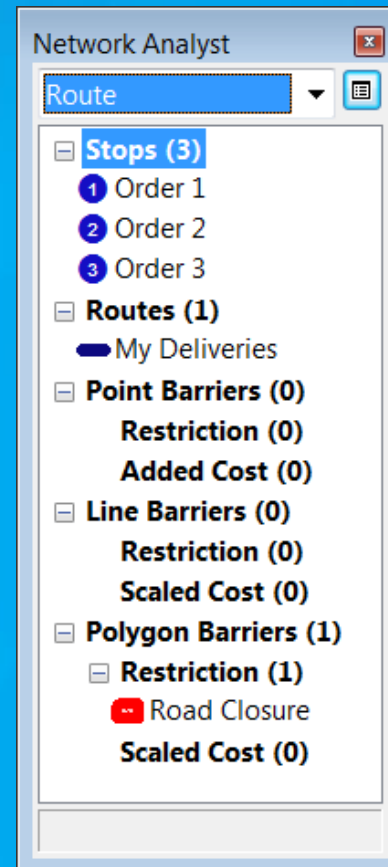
Network Analyst

Route

Stops (3)
1 Order 1
2 Order 2
3 Order 3
Routes (1)
My Deliveries
Point Barriers (0)
Restriction (0)
Added Cost (0)
Line Barriers (0)
Restriction (0)
Scaled Cost (0)
Polygon Barriers (1)
Restriction (1)
Road Closure
Scaled Cost (0)